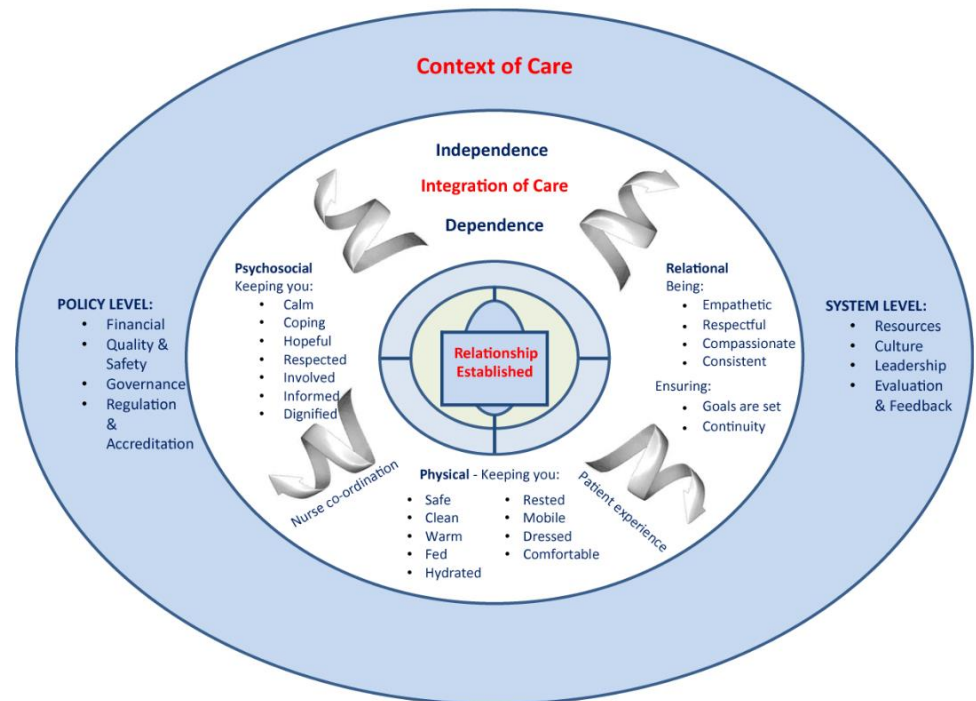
Context of Care

Independence

Integration of Care

Dependence

Psychosocial
Keeping you:
- Calm
- Coping
- Hopeful
- Respected
- Involved
- Informed
- Dignified

Relational
Being:
- Empathetic
- Respectful
- Compassionate
- Consistent

Ensuring:
- Goals are set
- Continuity

Relationship Established

POLICY LEVEL:
- Financial
- Quality & Safety
- Governance
- Regulation & Accreditation

SYSTEM LEVEL:
- Resources
- Culture
- Leadership
- Evaluation & Feedback

Nurse co-ordination

Patient experience

Physical - Keeping you:
- Safe
- Clean
- Warm
- Fed
- Hydrated
- Rested
- Mobile
- Dressed
- Comfortable